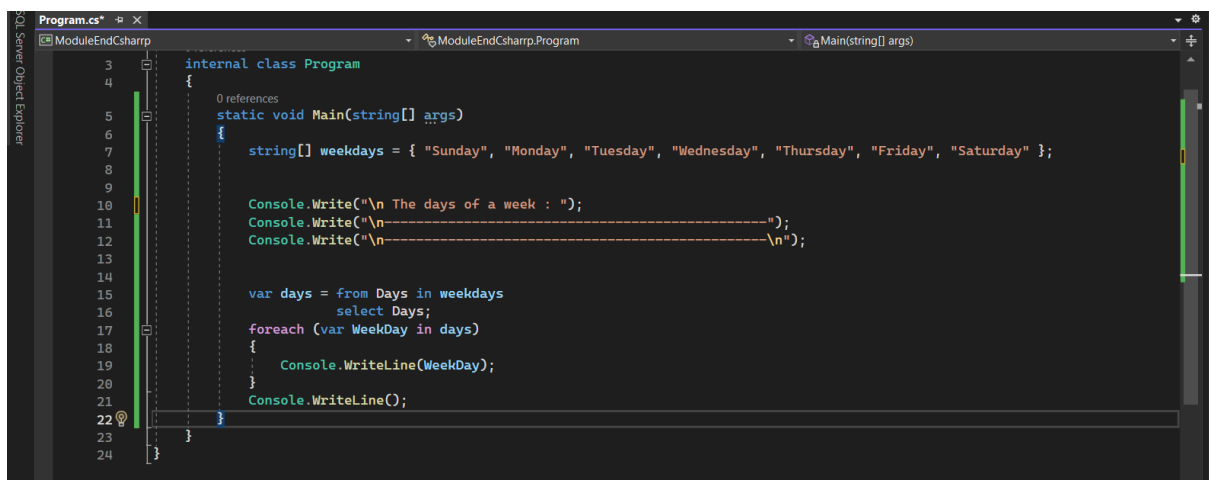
SQL Server Object Explorer

Program.cs* ✕

ModuleEndCsharrp

ModuleEndCsharrp.Program

Main(string[] args)

3 internal class Program
4 {
0 references
5 static void Main(string[] args)
6 {
7 string[] weekdays = { "Sunday", "Monday", "Tuesday", "Wednesday", "Thursday", "Friday", "Saturday" };
8
9
10 Console.Write("\n The days of a week : ");
11 Console.Write("\n-----------------------------------------------");
12 Console.Write("\n-----------------------------------------------\n");
13
14
15 var days = from Days in weekdays
16 select Days;
17 foreach (var WeekDay in days)
18 {
19 Console.WriteLine(WeekDay);
20 }
21 Console.WriteLine();
22 }
23 }
24 }